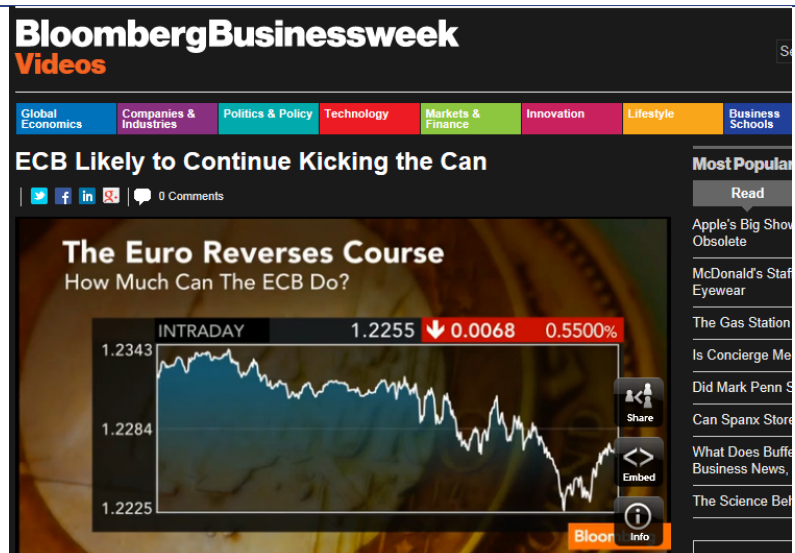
BloombergBusinessweek
Videos

Se

Global Economics | Companies & Industries | Politics & Policy | Technology | Markets & Finance | Innovation | Lifestyle | Business Schools

ECB Likely to Continue Kicking the Can

0 Comments

The Euro Reverses Course
How Much Can The ECB Do?

INTRADAY 1.2255 0.0068 0.5500%

1.2343
1.2284
1.2225

Share
Embed
Info

Bloomb

Most Popular
Read

Apple's Big Show Obsolete
McDonald's Staf Eyewear
The Gas Station
Is Concierge Me
Did Mark Penn S
Can Spanx Store
What Does Buffe Business News,
The Science Beh